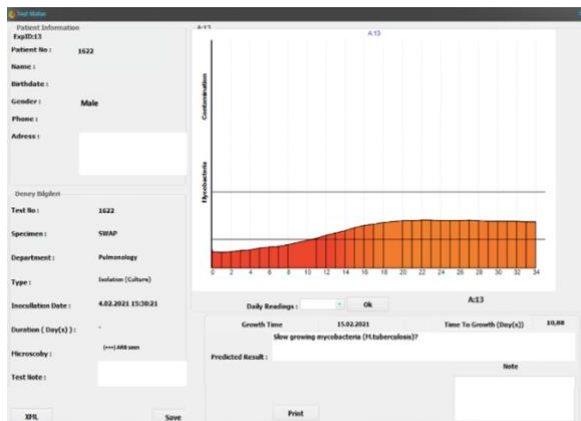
Test Status

Patient Information
ExpID:13

Patient No : 1622

Name :

Birthdate :

Gender : Male

Phone :

Adress :

Deney Bilgileri

Test No : 1622

Specimen : SWAP

Department : Pulmonology

Type : Isolation (Culture)

Inocullation Date : 4.02.2021 15:30:21

Duration ( Day(s) ) : -

Microscoby : (+++) ARB seen

Test Note :

XML

Save

A:13

A:13

Contamination

Mycobacteria

0 2 4 6 8 10 12 14 16 18 20 22 24 26 28 30 32 34

Daily Readings : Ok

A:13

Growth Time 15.02.2021 Time To Growth (Day(s)) 10,88

Predicted Result : Slow growing mycobacteria (M.tuberculosis)?

Note

Print